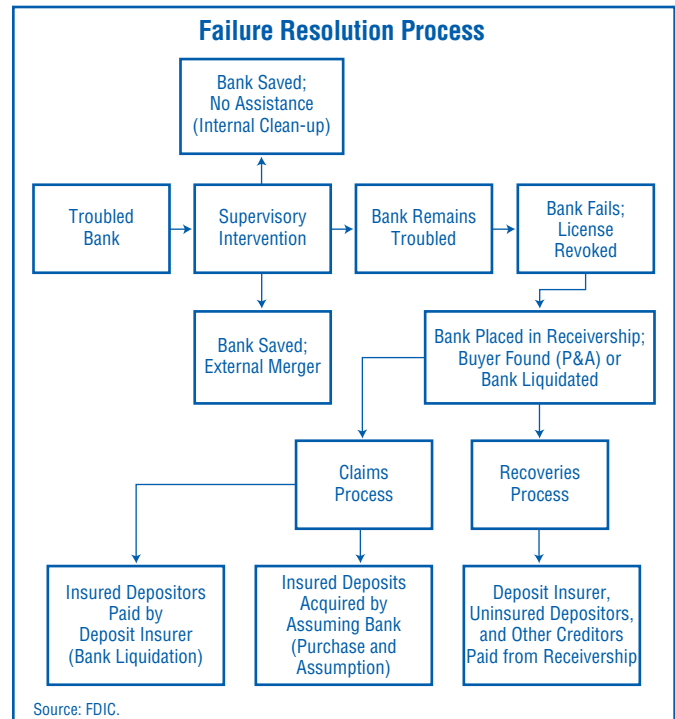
Failure Resolution Process

Bank Saved; No Assistance (Internal Clean-up)

Troubled Bank

Supervisory Intervention

Bank Remains Troubled

Bank Fails; License Revoked

Bank Saved; External Merger

Bank Placed in Receivership; Buyer Found (P&A) or Bank Liquidated

Claims Process

Recoveries Process

Insured Depositors Paid by Deposit Insurer (Bank Liquidation)

Insured Deposits Acquired by Assuming Bank (Purchase and Assumption)

Deposit Insurer, Uninsured Depositors, and Other Creditors Paid from Receivership

Source: FDIC.